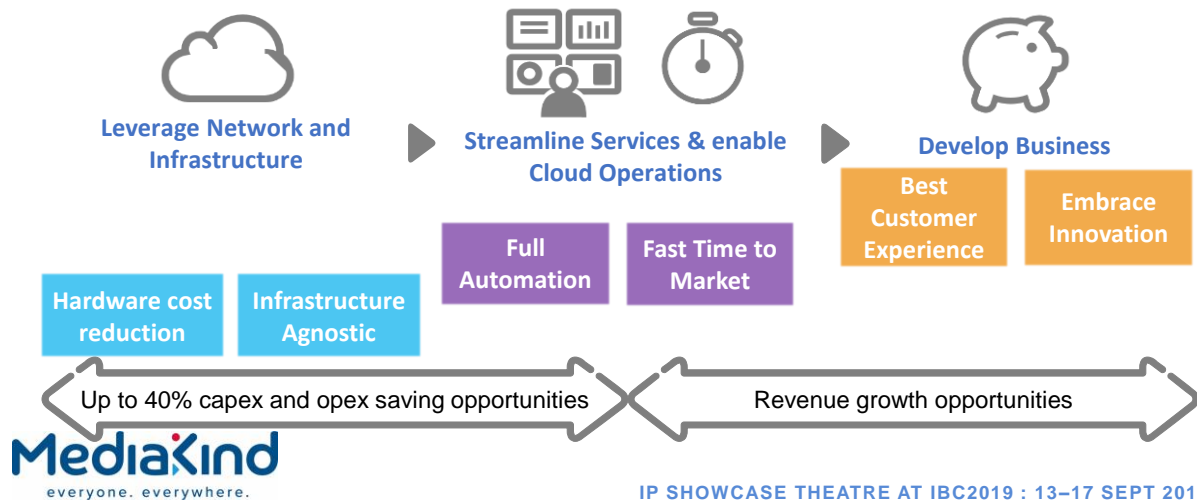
Leverage Network and Infrastructure

Streamline Services & enable Cloud Operations

Develop Business

Best Customer Experience

Embrace Innovation

Full Automation

Fast Time to Market

Hardware cost reduction

Infrastructure Agnostic

Up to 40% capex and opex saving opportunities

Revenue growth opportunities

MediaKind
everyone. everywhere.

IP SHOWCASE THEATRE AT IBC2019 : 13–17 SEPT 201